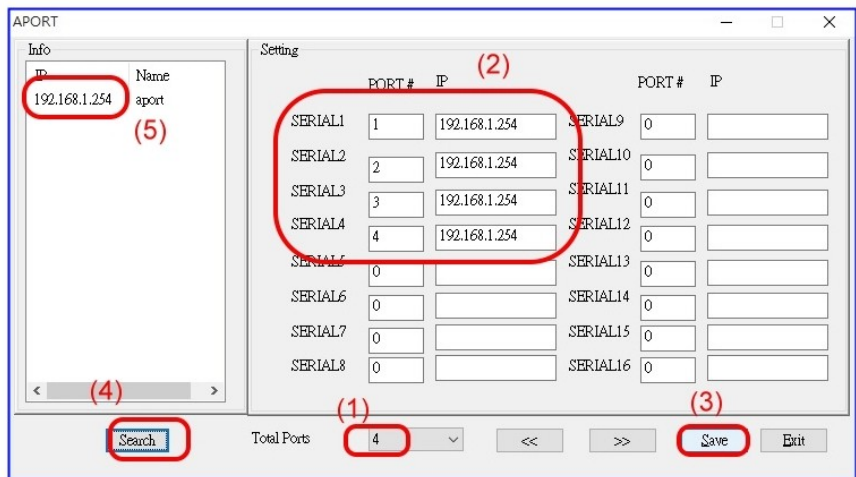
APORT

Info

| IP | Name |
|---|---|
| 192.168.1.254 | aport |

(5)

Setting

(2)

| | PORT # | IP | | PORT # | IP |
|---|---|---|---|---|---|
| SERIAL1 | 1 | 192.168.1.254 | SERIAL9 | 0 | |
| SERIAL2 | 2 | 192.168.1.254 | SERIAL10 | 0 | |
| SERIAL3 | 3 | 192.168.1.254 | SERIAL11 | 0 | |
| SERIAL4 | 4 | 192.168.1.254 | SERIAL12 | 0 | |
| SERIAL5 | 0 | | SERIAL13 | 0 | |
| SERIAL6 | 0 | | SERIAL14 | 0 | |
| SERIAL7 | 0 | | SERIAL15 | 0 | |
| SERIAL8 | 0 | | SERIAL16 | 0 | |

(4) (1) (3)

Search

Total Ports 4

<<

>>

Save

Exit